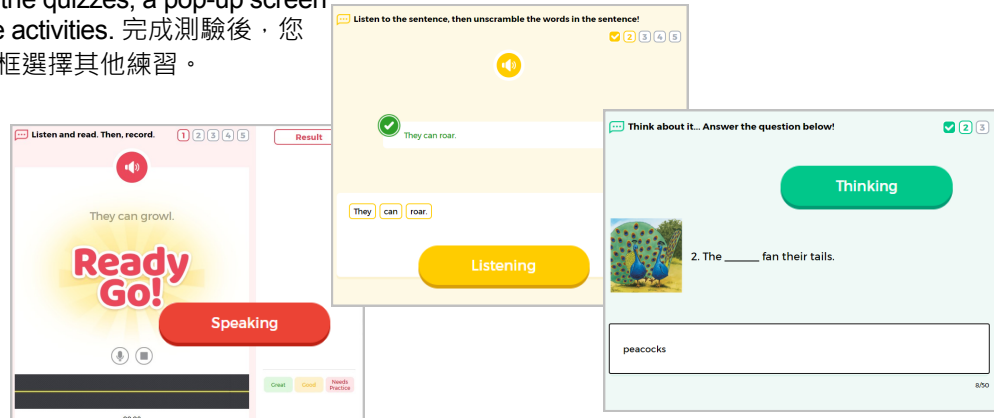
the quizzes, a pop-up screen
e activities. 完成測驗後，您
框選擇其他練習。

Listen and read. Then, record.
1 2 3 4 5
Result
They can growl.
Ready Go!
Speaking
Great
Good
Needs Practice

Listen to the sentence, then unscramble the words in the sentence!
2 3 4 5
They can roar.
They can roar.
Listening

Think about it... Answer the question below!
2 3
Thinking
2. The ______ fan their tails.
peacocks
8/50